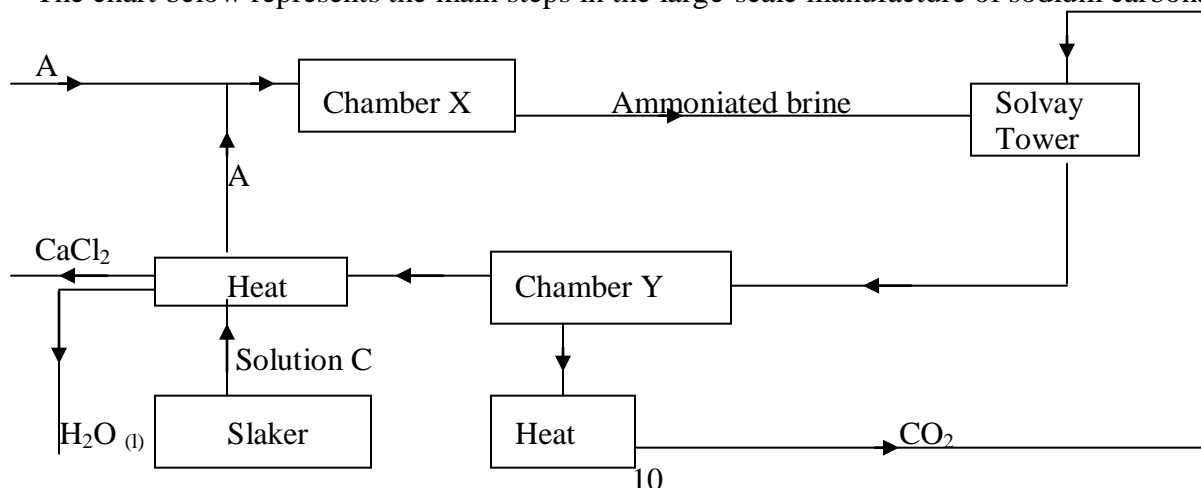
The chart below represents the main steps in the large-scale manufacture of sodium carbonate

A

Chamber X

Ammoniated brine

Solvay Tower

A

$CaCl_2$

Heat

Chamber Y

Solution C

$H_2O_{(l)}$

Slaker

Heat

$CO_2$

10